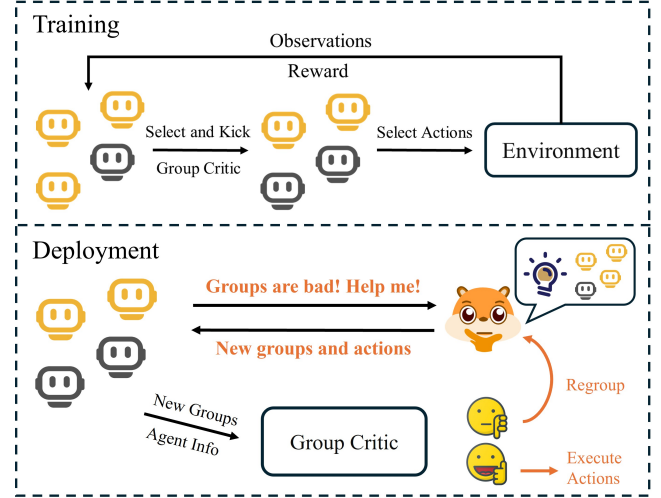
Training

Observations

Reward

Select and Kick

Group Critic

Select Actions

Environment

Deployment

Groups are bad! Help me!

New groups and actions

New Groups

Agent Info

Group Critic

Regroup

Execute Actions